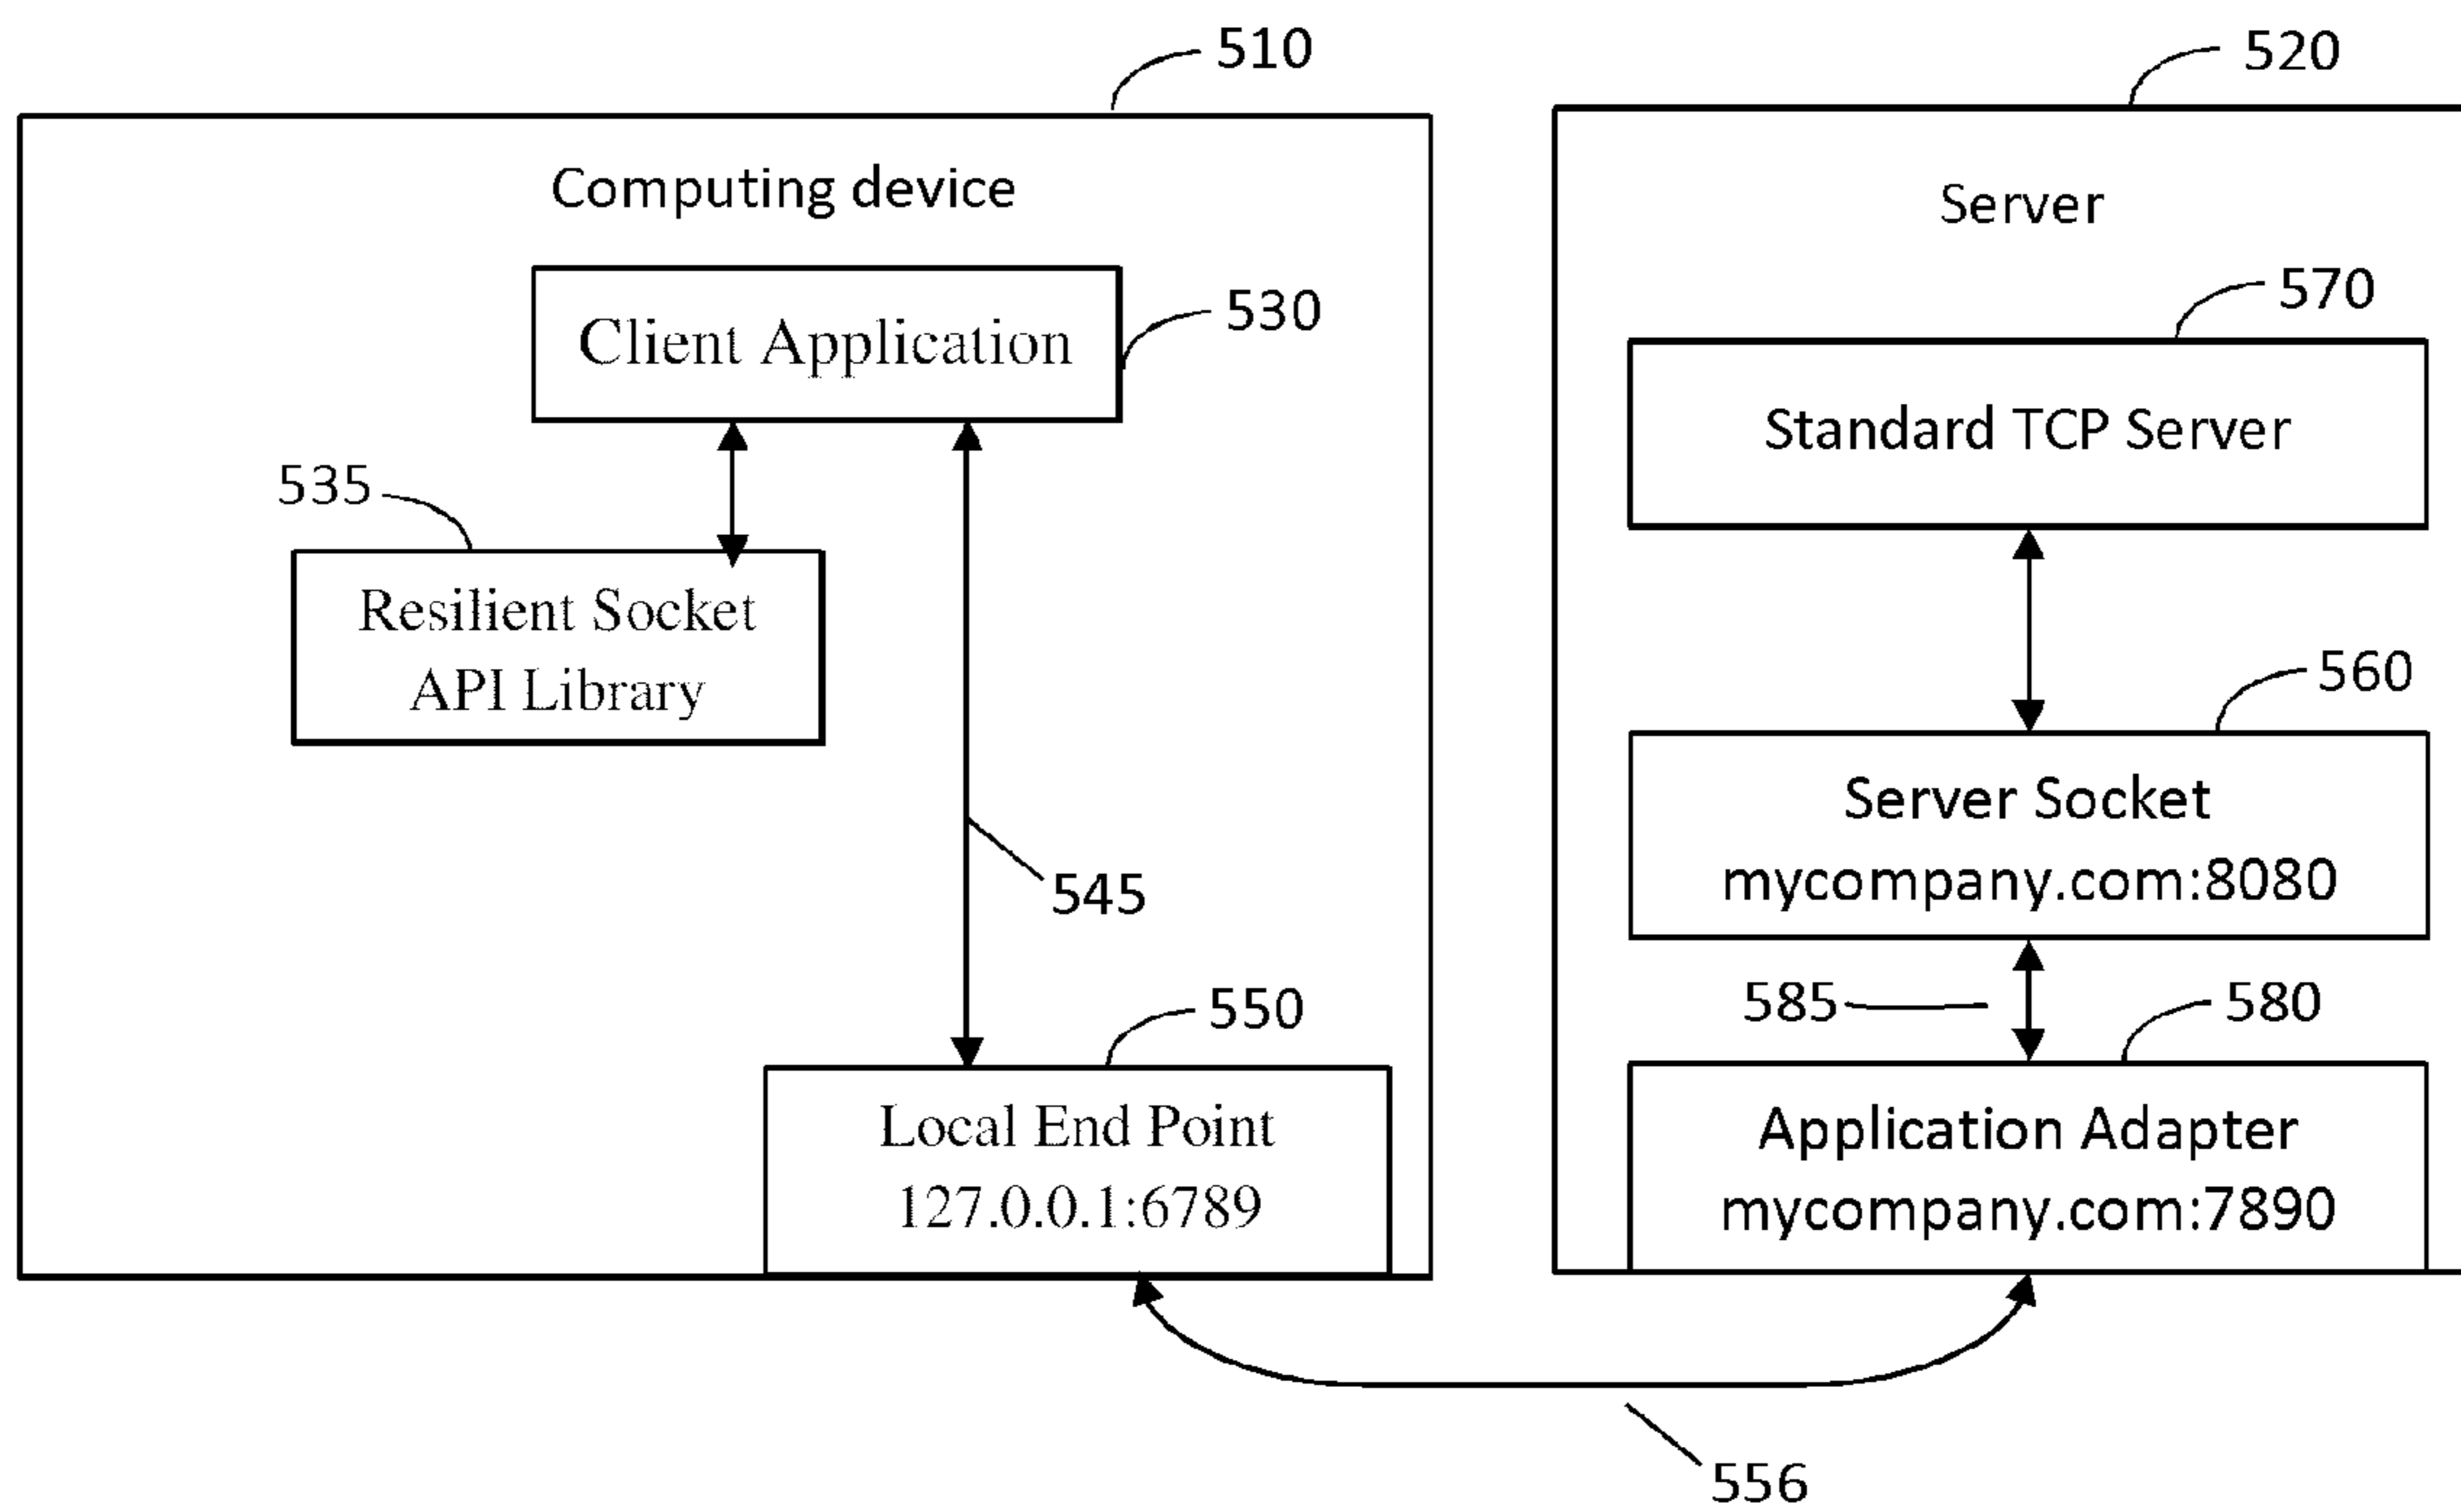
510

520

Computing device

Server

Client Application

530

570

Standard TCP Server

535

Resilient Socket API Library

560

Server Socket mycompany.com:8080

545

550

585

580

Local End Point 127.0.0.1:6789

Application Adapter mycompany.com:7890

556